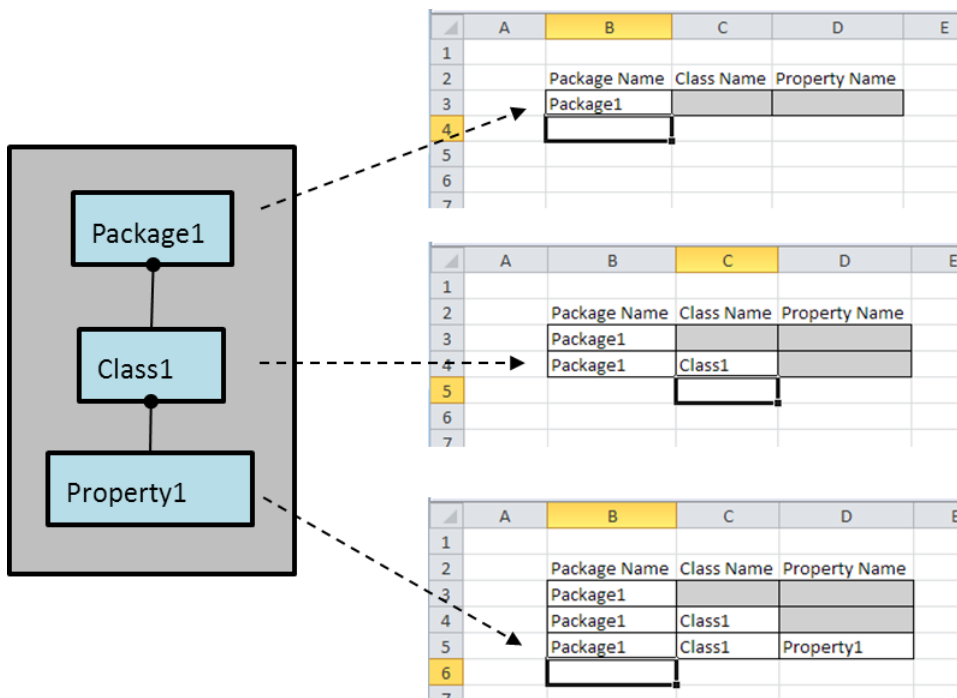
Package1

Class1

Property1

| | A | B | C | D | E |
|---|---|---|---|---|---|
| 1 | | | | | |
| 2 | | Package Name | Class Name | Property Name | |
| 3 | | Package1 | | | |
| 4 | | | | | |
| 5 | | | | | |
| 6 | | | | | |
| 7 | | | | | |

| | A | B | C | D | E |
|---|---|---|---|---|---|
| 1 | | | | | |
| 2 | | Package Name | Class Name | Property Name | |
| 3 | | Package1 | | | |
| 4 | | Package1 | Class1 | | |
| 5 | | | | | |
| 6 | | | | | |
| 7 | | | | | |

| | A | B | C | D | E |
|---|---|---|---|---|---|
| 1 | | | | | |
| 2 | | Package Name | Class Name | Property Name | |
| 3 | | Package1 | | | |
| 4 | | Package1 | Class1 | | |
| 5 | | Package1 | Class1 | Property1 | |
| 6 | | | | | |
| 7 | | | | | |